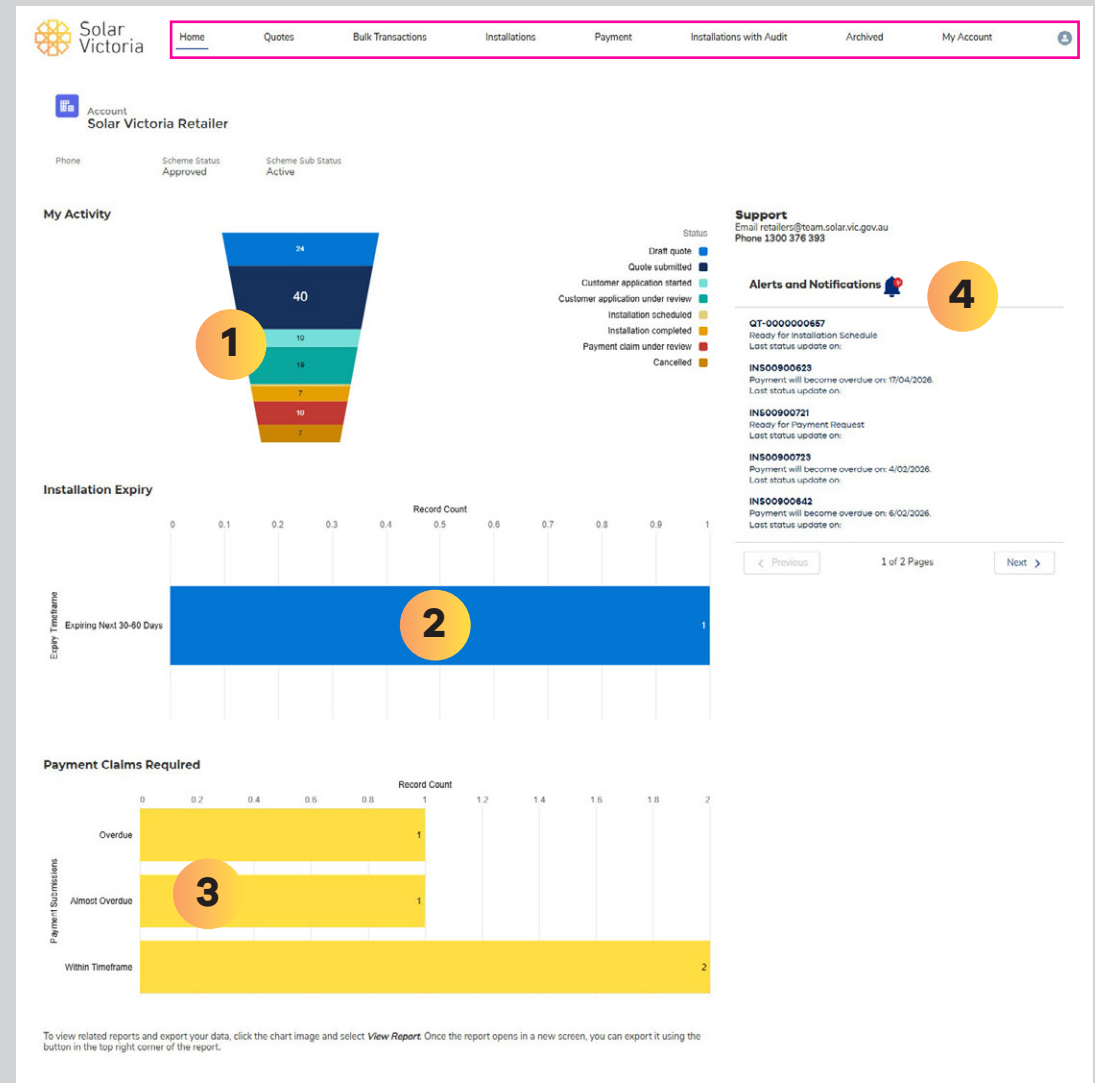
Solar Victoria

Home Quotes Bulk Transactions Installations Payment Installations with Audit Archived My Account

Account
Solar Victoria Retailer

Phone
Scheme Status
Approved
Scheme Sub Status
Active

My Activity

24
40
10
19
7
10
7

1

Status
Draft quote
Quote submitted
Customer application started
Customer application under review
Installation scheduled
Installation completed
Payment claim under review
Cancelled

Support
Email retailers@team.solar.vic.gov.au
Phone 1300 376 393

Alerts and Notifications

4

QT-0000000657
Ready for Installation Schedule
Last status update on:

INS00900623
Payment will become overdue on: 17/04/2026.
Last status update on:

INS00900721
Ready for Payment Request
Last status update on:

INS00900723
Payment will become overdue on: 4/02/2026.
Last status update on:

INS00900642
Payment will become overdue on: 6/02/2026.
Last status update on:

< Previous 1 of 2 Pages Next >

Installation Expiry

Record Count
0 0.1 0.2 0.3 0.4 0.5 0.6 0.7 0.8 0.9 1

Expiry Timeframe
Expiring Next 30-60 Days
1

2

Payment Claims Required

Record Count
0 0.2 0.4 0.6 0.8 1 1.2 1.4 1.6 1.8 2

Payment Submissions
Overdue 1
Almost Overdue 1
Within Timeframe 2

3

To view related reports and export your data, click the chart image and select View Report. Once the report opens in a new screen, you can export it using the button in the top right corner of the report.